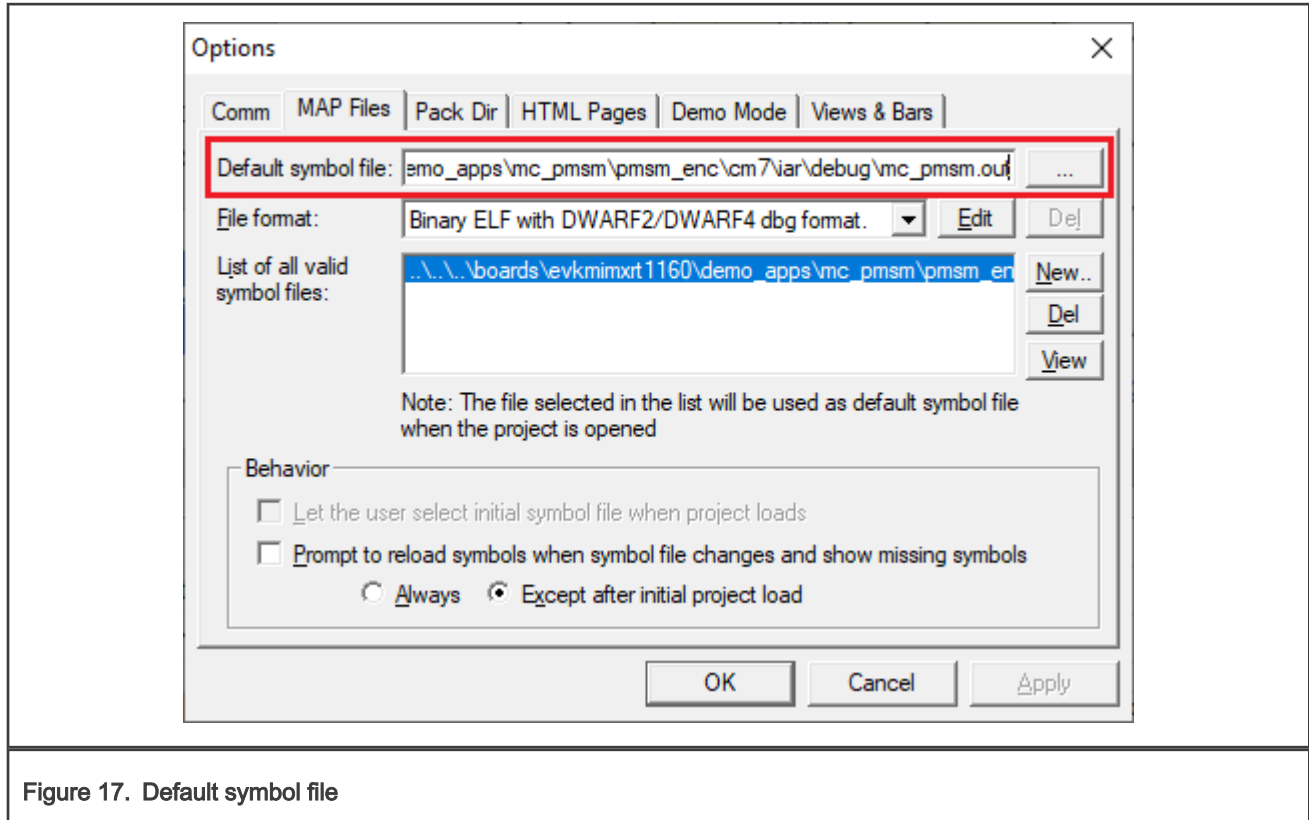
Options

Comm | MAP Files | Pack Dir | HTML Pages | Demo Mode | Views & Bars

Default symbol file: emo_apps\mc_pmsm\pmsm_enc\cm7\iar\debug\mc_pmsm.out ...

File format: Binary ELF with DWARF2/DWARF4 dbg format. Edit Del

List of all valid symbol files: ..\..\..\boards\evkmimxrt1160\demo_apps\mc_pmsm\pmsm_en New.. Del View

Note: The file selected in the list will be used as default symbol file when the project is opened

Behavior

Let the user select initial symbol file when project loads

Prompt to reload symbols when symbol file changes and show missing symbols

Always Except after initial project load

OK Cancel Apply

Figure 17. Default symbol file